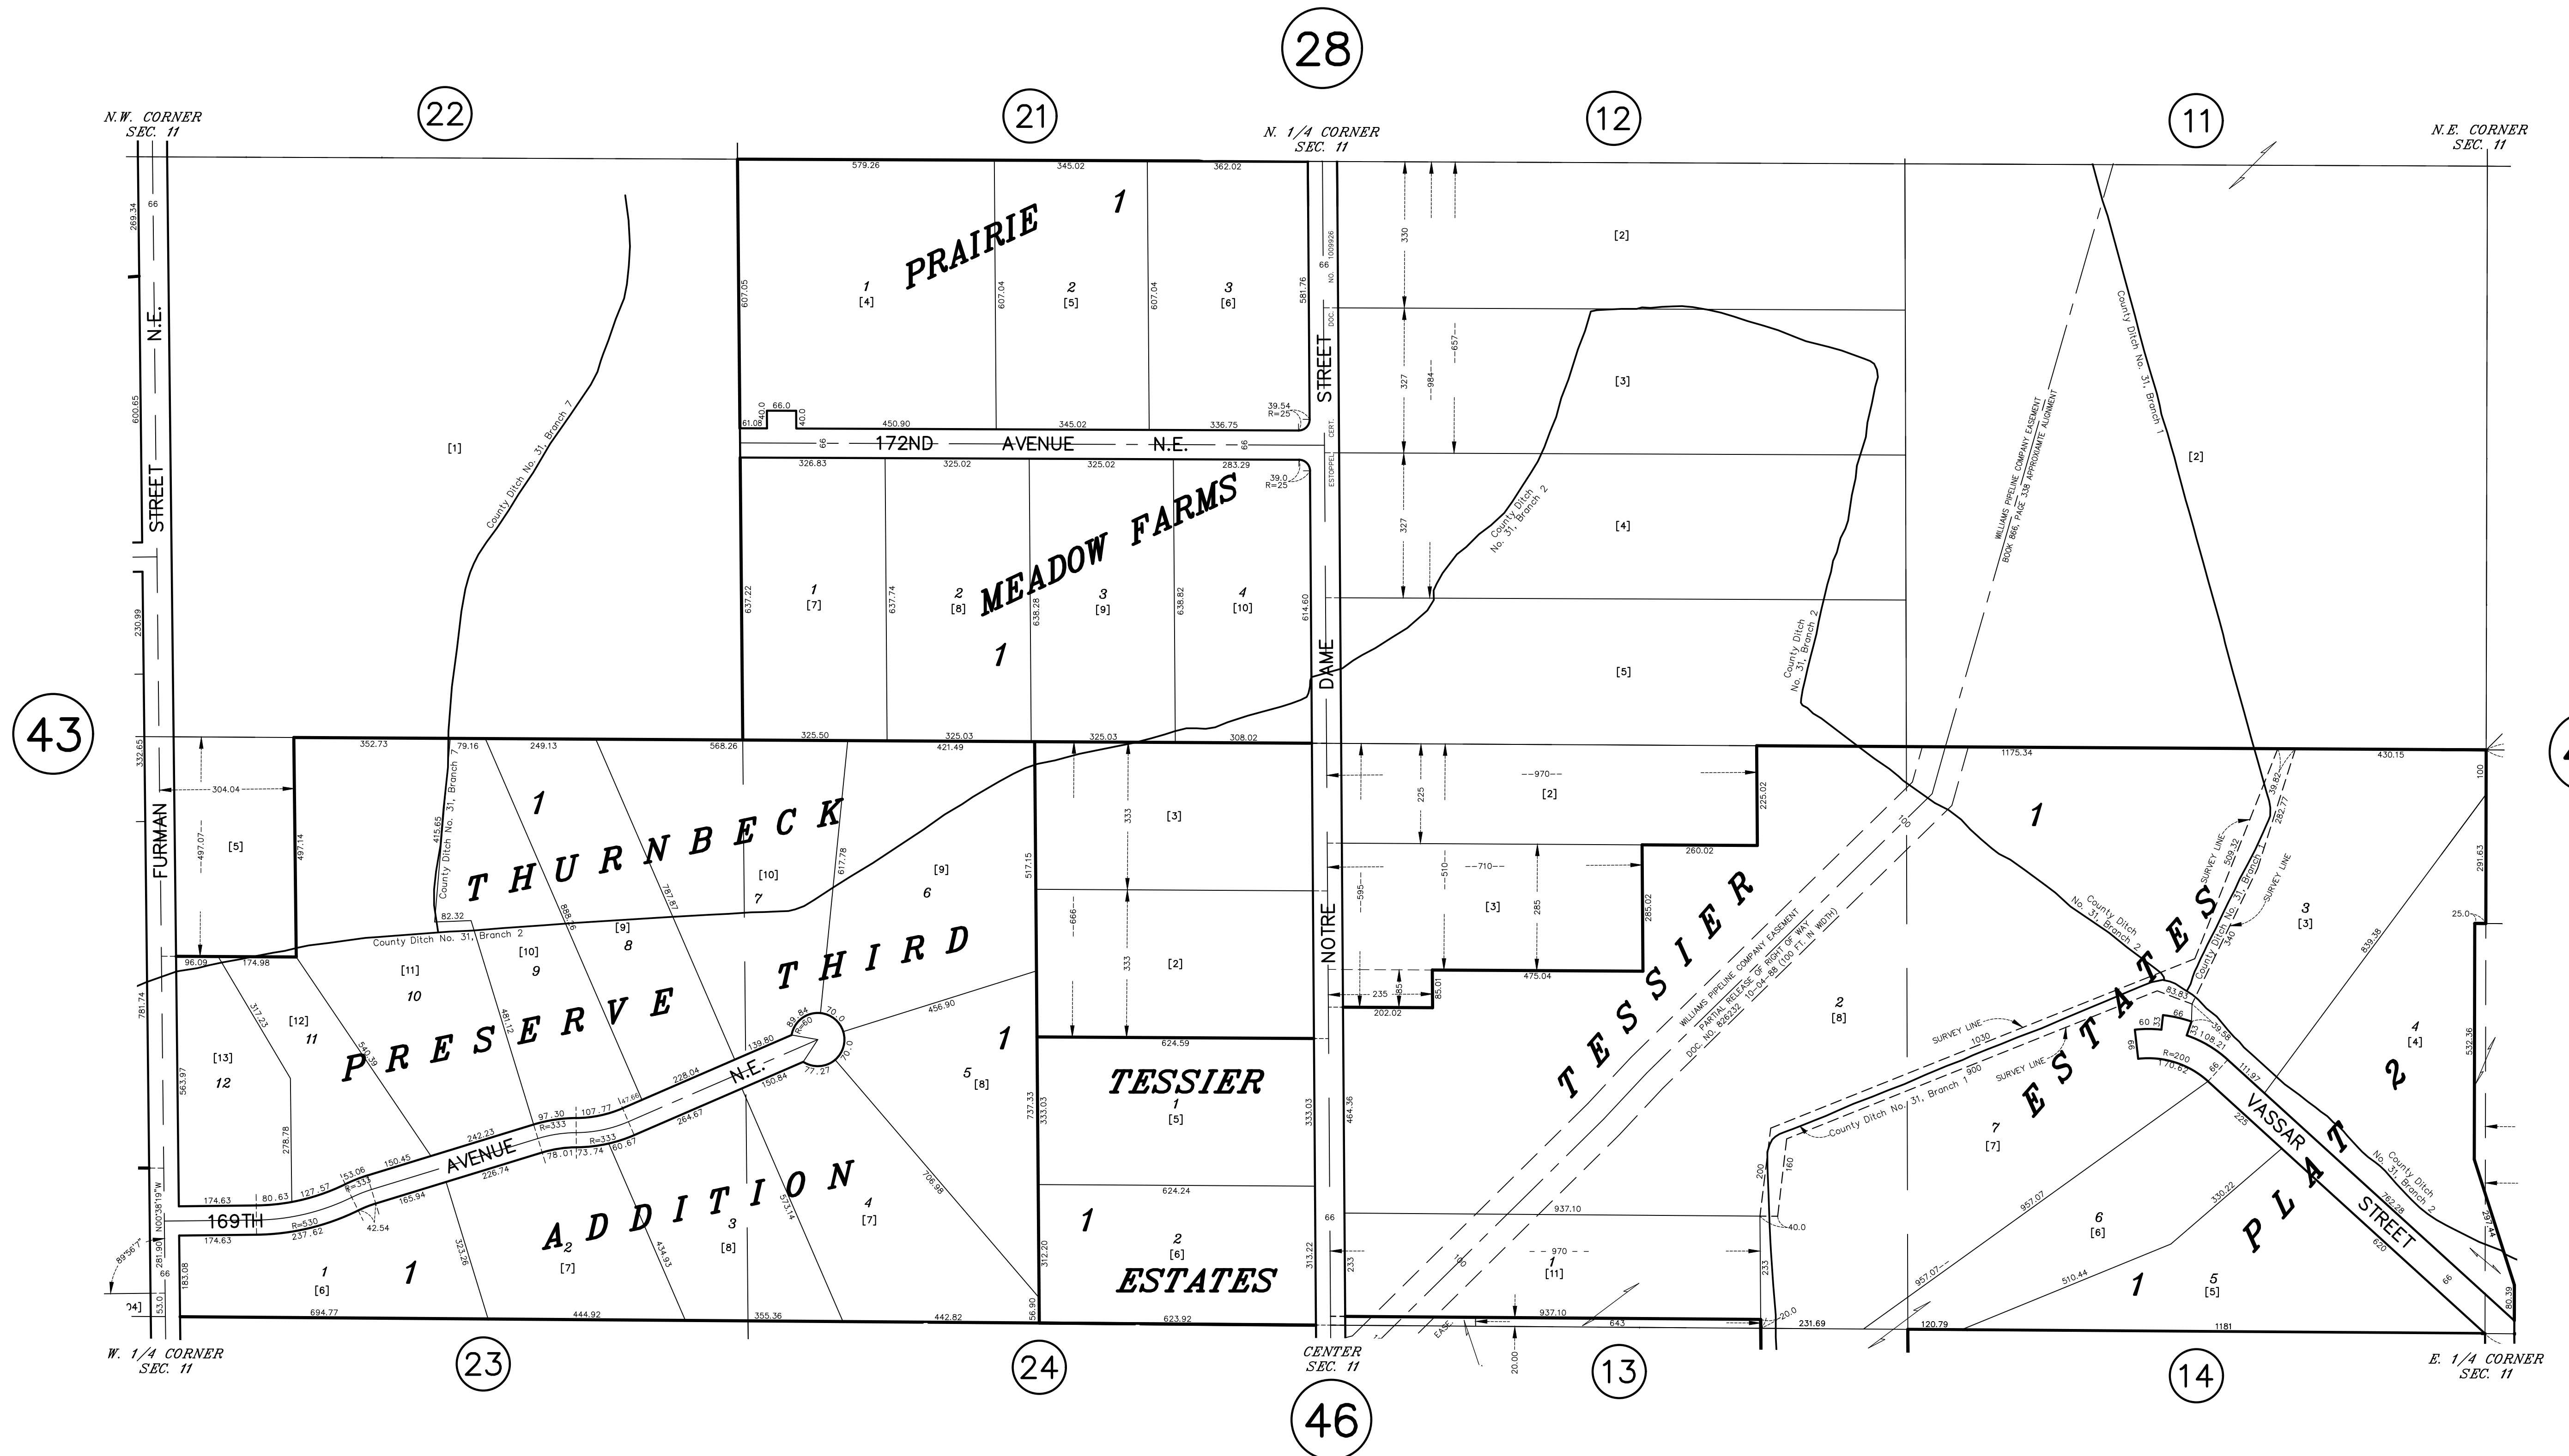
28

N.W. CORNER SEC. 11

22

21

N. 1/4 CORNER SEC. 11

12

11

N.E. CORNER SEC. 11

43

PRAIRIE 1

1 [4]

2 [5]

3 [6]

579.26 345.02 362.02

607.05 607.04 607.04 581.76

61.08 40.0 66.0 40.0 450.90 345.02 336.75 39.54 R=25

172ND AVENUE N.E.

66 66

326.83 325.02 325.02 283.29 39.0 R=25

MEADOW FARMS 1

1 [7]

2 [8]

3 [9]

4 [10]

637.22 637.74 638.28 638.82 614.60

STREET N.E.

269.34 66 600.65 230.89 332.65 781.74

[1]

County Ditch No. 31, Branch 7

DOC. NO. 1009926 ESTOPPEL CERT.

STREET

DAME

NOTRE

330 327 327 984 657

[2]

[3]

[4]

[5]

County Ditch No. 31, Branch 2

County Ditch No. 31, Branch 2

County Ditch No. 31, Branch 1

WILLIAMS PIPELINE COMPANY EASEMENT BOOK 866, PAGE 338 APPROXIMATE ALIGNMENT

[2]

FURMAN

304.04

497.07

[5]

497.14

352.73 79.16 249.13 568.26 325.50 325.03 421.49 325.03 308.02

1 THURNBECK

[10] 7

[9] 6

[9] 8

[10] 9

[11] 10

[12] 11

[13] 12

PRESERVE THIRD ADDITION

County Ditch No. 31, Branch 2

415.65 82.32 888.26 787.87 617.78 517.15

96.09 174.98 317.23 540.39 481.12

139.80 89.84 R=60 70.0 70.0 77.27 150.84 456.90

228.04 264.67 97.30 107.77 47.66 R=333 R=333 242.23 78.01 73.74 60.67 226.74

AVENUE N.E.

169TH

150.45 163.06 R=333 127.57 80.63 174.63 165.94 42.54 R=530 237.62 174.63

N00°38'19"W 89°56'7" 281.90 66 183.08 53.0 563.97 278.78

1 [6] 1

2 [7]

3 [8]

4 [7]

5 [8] 1

323.26 434.93 573.14 706.98

694.77 444.92 355.36 442.82 56.90

[3] [2] 333 666 333

624.59

TESSIER 1 [5]

624.24

1

2 [6]

ESTATES

737.33 333.03 312.20 333.03 313.22 464.36 623.92

970 [2] 225 225.02

1175.34 430.15 100

710 [3] 595 510 285 285.02 260.02

235 85 85.01 202.02 475.04

TESSIER ESTATES PLAT 2

WILLIAMS PIPELINE COMPANY EASEMENT PARTIAL RELEASE OF RIGHT OF WAY DOC. NO. 8362332 10-04-88 (100 FT. IN WIDTH)

1

2 [8]

3 [3]

4 [4]

5 [5]

6 [6]

7 [7]

1 [11]

1

SURVEY LINE 509.32 39.82 282.77 SURVEY LINE

County Ditch No. 31, Branch 2

County Ditch No. 31, Branch 1

SURVEY LINE 1030 SURVEY LINE 900

County Ditch No. 31, Branch 1

83.83 60 66 108.21 39.58 R=200 170.62 66 111.97 225

VASSAR STREET

County Ditch No. 31, Branch 2

839.38 291.63 25.0 532.36 330.22 957.07 957.07 510.44 762.28 620 297.44 80.39 66

937.10 970 937.10 643 20.00 231.69 120.79 1181

200 160 40.0 20.0 233 233 66

EASE.

100 100

W. 1/4 CORNER SEC. 11

23

24

CENTER SEC. 11

46

13

14

E. 1/4 CORNER SEC. 11

04]